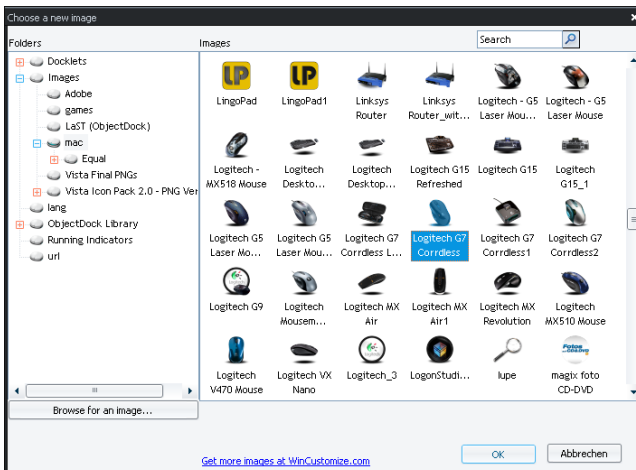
Choose a new image

Folders

Docklets
Images
Adobe
games
LaST (ObjectDock)
mac
Equal
Vista Final PNGs
Vista Icon Pack 2.0 - PNG Ver
lang
ObjectDock Library
Running Indicators
url

Browse for an image...

Images

Search

LP
LingoPad

LP
LingoPad1

Linksys Router

Linksys Router_wit...

Logitech - G5 Laser Mou...

Logitech - G5 Laser Mouse

Logitech - MX518 Mouse

Logitech Deskto...

Logitech Desktop...

Logitech G15 Refreshed

Logitech G15

Logitech G15_1

Logitech G5 Laser Mo...

Logitech G5 Laser Mou...

Logitech G7 Corrdless L...

Logitech G7 Corrdless

Logitech G7 Corrdless1

Logitech G7 Corrdless2

Logitech G9

Logitech Mousem...

Logitech MX Air

Logitech MX Air1

Logitech MX Revolution

Logitech MX510 Mouse

Logitech V470 Mouse

Logitech VX Nano

Logitech_3

LogonStudi...

lupe

magix foto CD-DVD

Get more images at WinCustomize.com

OK

Abbrechen